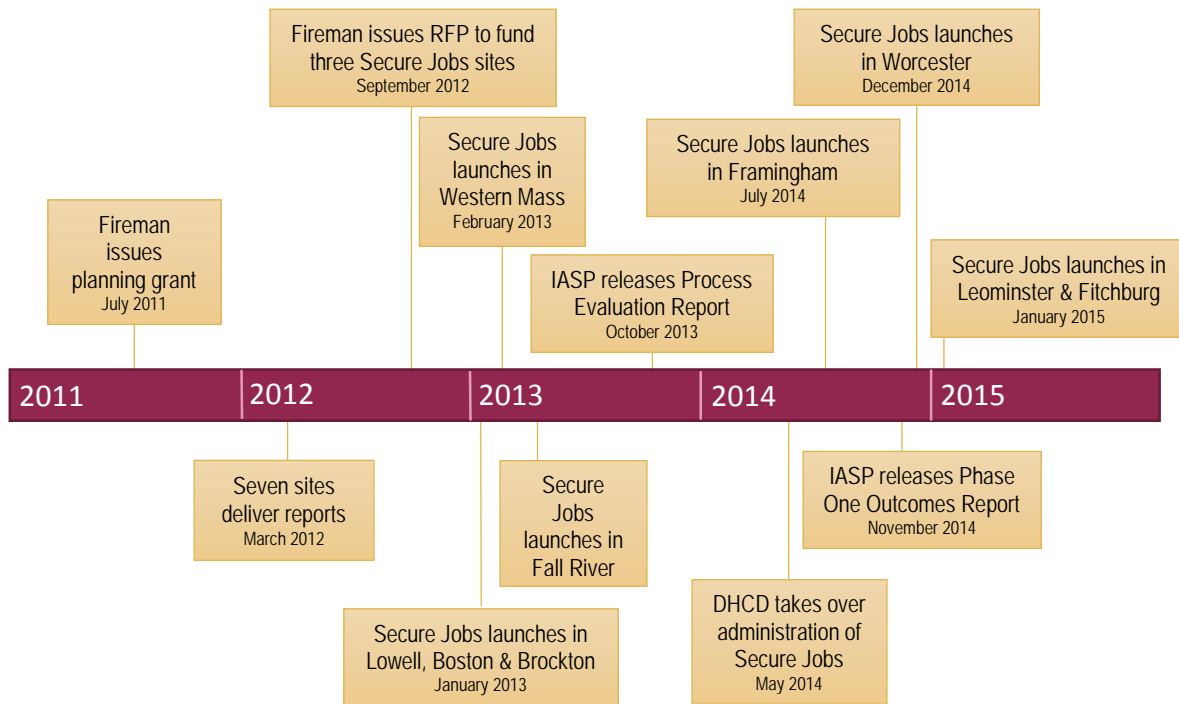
Fireman issues RFP to fund three Secure Jobs sites
September 2012

Secure Jobs launches in Worcester
December 2014

Secure Jobs launches in Western Mass
February 2013

Secure Jobs launches in Framingham
July 2014

Fireman issues planning grant
July 2011

IASP releases Process Evaluation Report
October 2013

Secure Jobs launches in Leominster & Fitchburg
January 2015

2011 2012 2013 2014 2015

Seven sites deliver reports
March 2012

Secure Jobs launches in Fall River

IASP releases Phase One Outcomes Report
November 2014

Secure Jobs launches in Lowell, Boston & Brockton
January 2013

DHCD takes over administration of Secure Jobs
May 2014